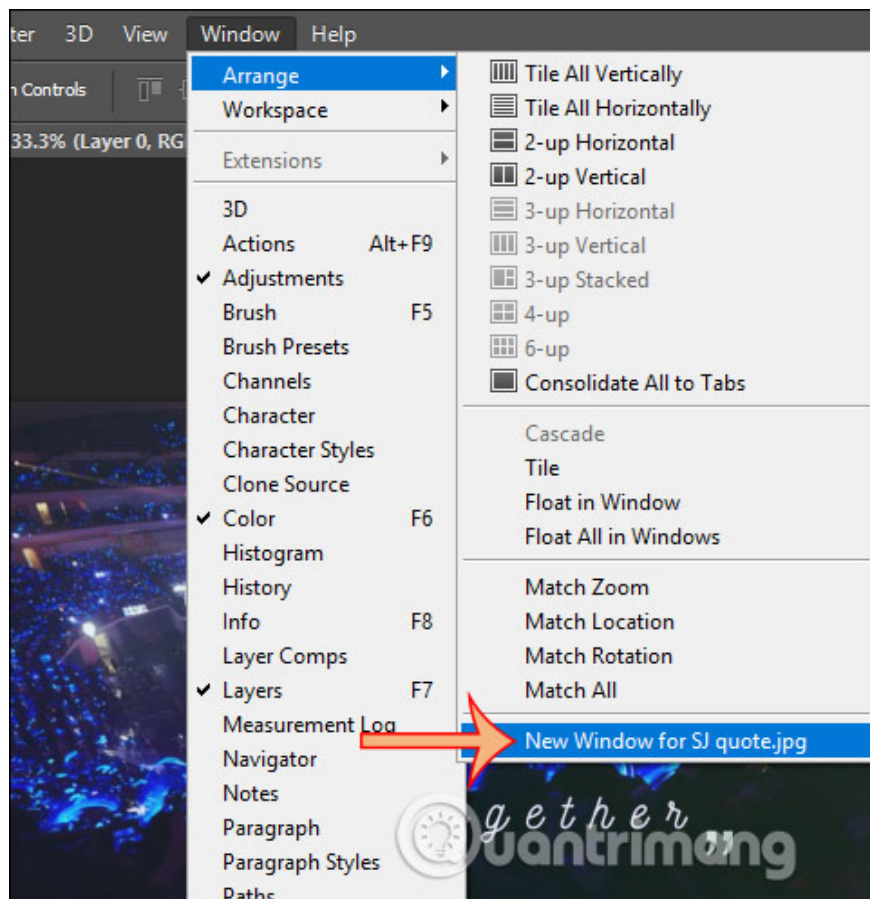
ter 3D View Window Help

n Controls

33.3% (Layer 0, RG

Arrange
Workspace

Extensions

3D
Actions Alt+F9
✔ Adjustments
Brush F5
Brush Presets
Channels
Character
Character Styles
Clone Source
✔ Color F6
Histogram
History
Info F8
Layer Comps
✔ Layers F7
Measurement Log
Navigator
Notes
Paragraph
Paragraph Styles
Paths

Tile All Vertically
Tile All Horizontally
2-up Horizontal
2-up Vertical
3-up Horizontal
3-up Vertical
3-up Stacked
4-up
6-up
Consolidate All to Tabs

Cascade
Tile
Float in Window
Float All in Windows

Match Zoom
Match Location
Match Rotation
Match All

New Window for SJ quote.jpg

gether

Quantrimang